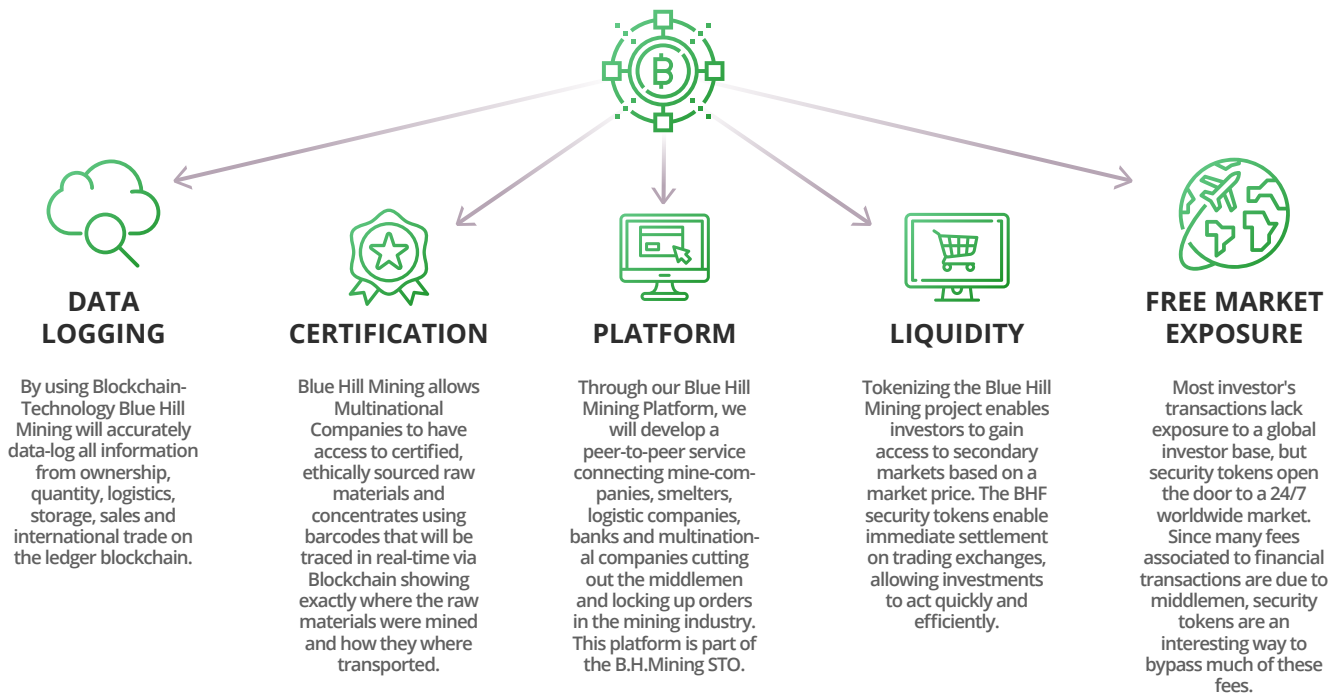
DATA LOGGING

By using Blockchain-Technology Blue Hill Mining will accurately data-log all information from ownership, quantity, logistics, storage, sales and international trade on the ledger blockchain.

CERTIFICATION

Blue Hill Mining allows Multinational Companies to have access to certified, ethically sourced raw materials and concentrates using barcodes that will be traced in real-time via Blockchain showing exactly where the raw materials were mined and how they where transported.

PLATFORM

Through our Blue Hill Mining Platform, we will develop a peer-to-peer service connecting mine-companies, smelters, logistic companies, banks and multinational companies cutting out the middlemen and locking up orders in the mining industry. This platform is part of the B.H.Mining STO.

LIQUIDITY

Tokenizing the Blue Hill Mining project enables investors to gain access to secondary markets based on a market price. The BHF security tokens enable immediate settlement on trading exchanges, allowing investments to act quickly and efficiently.

FREE MARKET EXPOSURE

Most investor's transactions lack exposure to a global investor base, but security tokens open the door to a 24/7 worldwide market. Since many fees associated to financial transactions are due to middlemen, security tokens are an interesting way to bypass much of these fees.